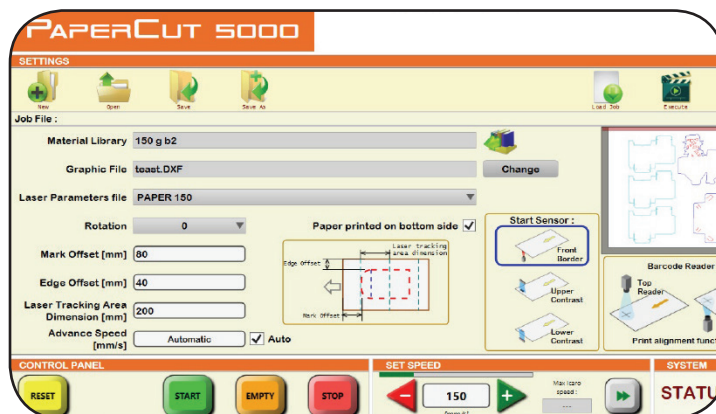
PaperCut 5000

SETTINGS

New Open Save Save As Load Job Execute

Job File :

Material Library 150 g b2

Graphic File teast.DXF Change

Laser Parameters file PAPER 150

Rotation 0

Paper printed on bottom side ✓

Mark Offset [mm] 80

Edge Offset [mm] 40

Laser Tracking Area Dimension [mm] 200

Advance Speed [mm/s] Automatic ✓ Auto

Laser tracking area dimension

Edge Offset

Mark Offset

Start Sensor :

Front Border

Upper Contrast

Lower Contrast

Barcode Reader

Top Reader

Print alignment func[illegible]

CONTROL PANEL

RESET START EMPTY STOP

SET SPEED

150

Max icaro speed :

SYSTEM

STATU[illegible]